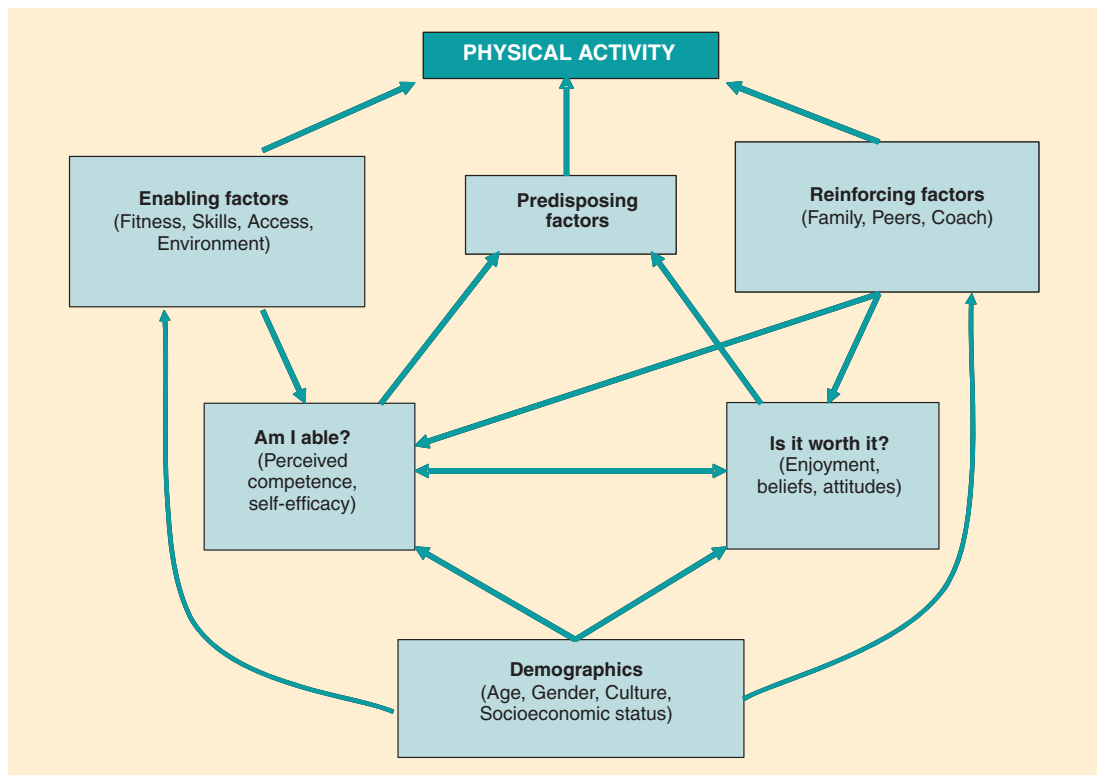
PHYSICAL ACTIVITY

Enabling factors
(Fitness, Skills, Access, Environment)

Predisposing factors

Reinforcing factors
(Family, Peers, Coach)

Am I able?
(Perceived competence, self-efficacy)

Is it worth it?
(Enjoyment, beliefs, attitudes)

Demographics
(Age, Gender, Culture, Socioeconomic status)